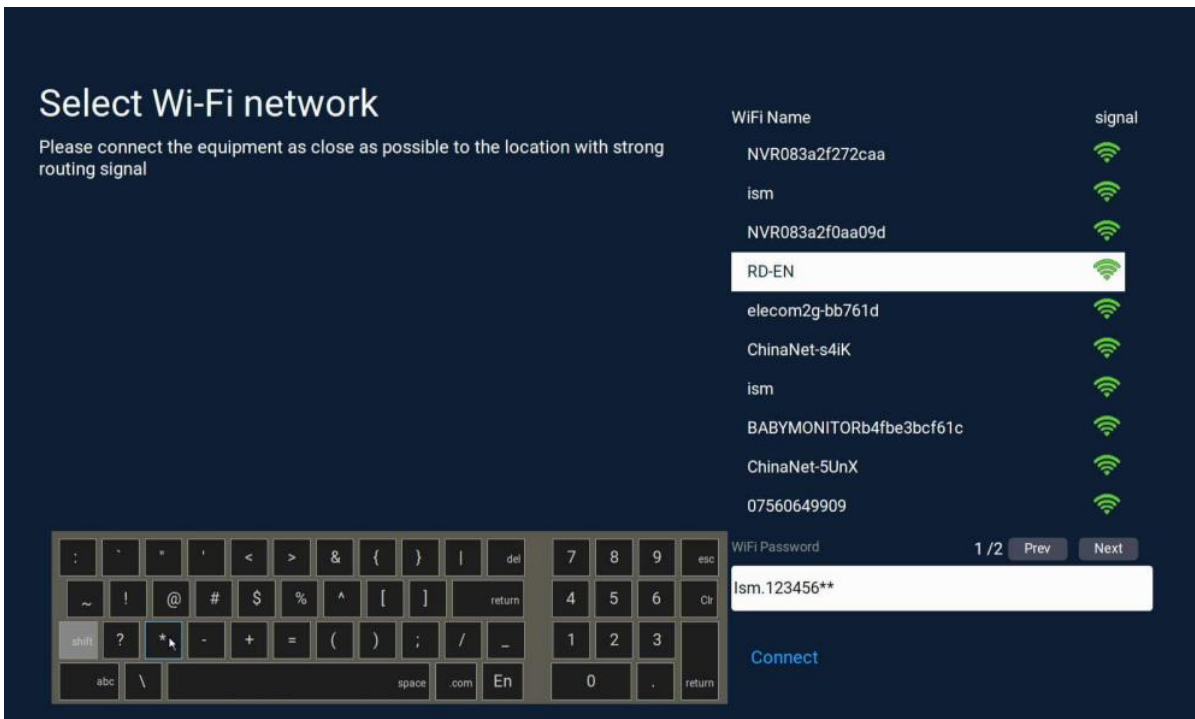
Select Wi-Fi network

Please connect the equipment as close as possible to the location with strong routing signal

WiFi Name signal

NVR083a2f272caa

ism

NVR083a2f0aa09d

RD-EN

elecom2g-bb761d

ChinaNet-s4iK

ism

BABYMONITORb4fbe3bcf61c

ChinaNet-5UnX

07560649909

WiFi Password 1/2 Prev Next

Ism.123456**

Connect

: ` " ' < > & { } | del 7 8 9 esc
~ ! @ # $ % ^ [ ] return 4 5 6 Clr
shift ? * - + = ( ) ; / _ 1 2 3
abc \ space .com En 0 . return